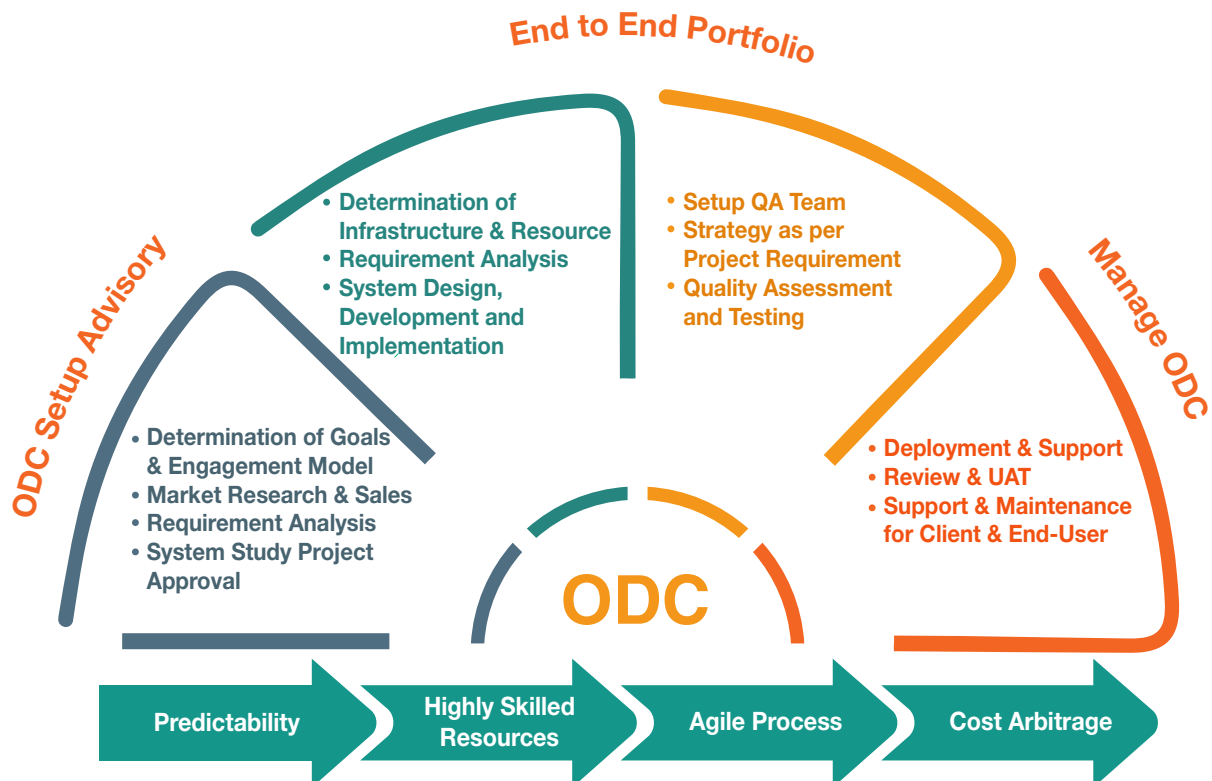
End to End Portfolio

ODC Setup Advisory

Manage ODC

• Determination of Infrastructure & Resource
• Requirement Analysis
• System Design, Development and Implementation

• Setup QA Team
• Strategy as per Project Requirement
• Quality Assessment and Testing

• Determination of Goals & Engagement Model
• Market Research & Sales
• Requirement Analysis
• System Study Project Approval

• Deployment & Support
• Review & UAT
• Support & Maintenance for Client & End-User

ODC

Predictability

Highly Skilled Resources

Agile Process

Cost Arbitrage